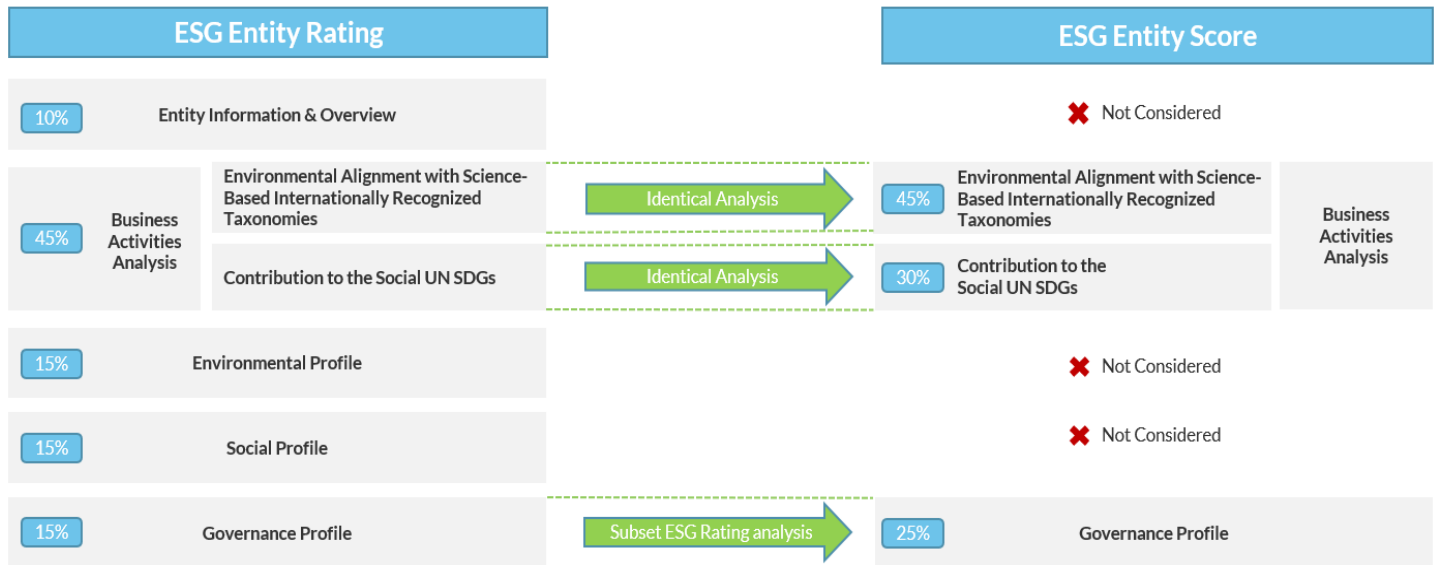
ESG Entity Rating

ESG Entity Score

10%
Entity Information & Overview

Not Considered

45%
Business Activities Analysis

Environmental Alignment with Science-Based Internationally Recognized Taxonomies

Identical Analysis

45%
Environmental Alignment with Science-Based Internationally Recognized Taxonomies

Contribution to the Social UN SDGs

Identical Analysis

30%
Contribution to the Social UN SDGs

Business Activities Analysis

15%
Environmental Profile

Not Considered

15%
Social Profile

Not Considered

15%
Governance Profile

Subset ESG Rating analysis

25%
Governance Profile